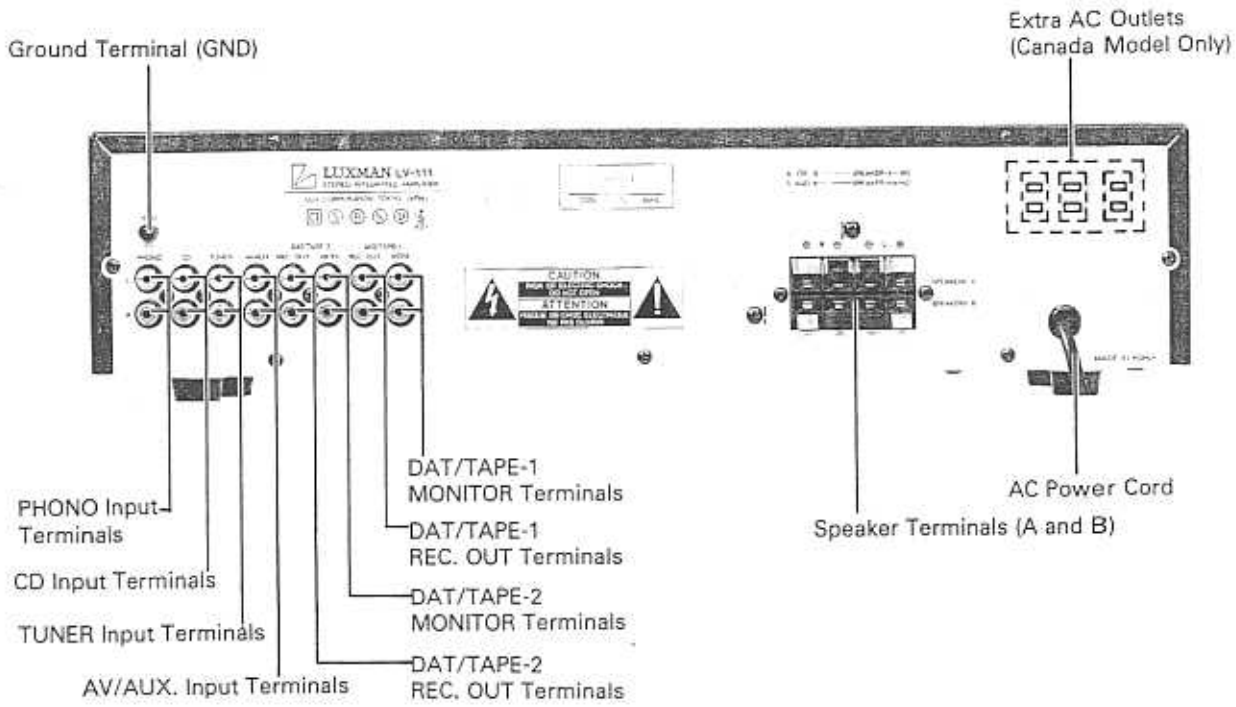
Ground Terminal (GND)

Extra AC Outlets
(Canada Model Only)

LUXMAN LV-111
STEREO INTEGRATED AMPLIFIER

PHONO CD TUNER AV/AUX

CAUTION
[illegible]
ATTENTION
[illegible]

DAT/TAPE-1
MONITOR Terminals

DAT/TAPE-1
REC. OUT Terminals

DAT/TAPE-2
MONITOR Terminals

DAT/TAPE-2
REC. OUT Terminals

PHONO Input Terminals

CD Input Terminals

TUNER Input Terminals

AV/AUX. Input Terminals

Speaker Terminals (A and B)

AC Power Cord